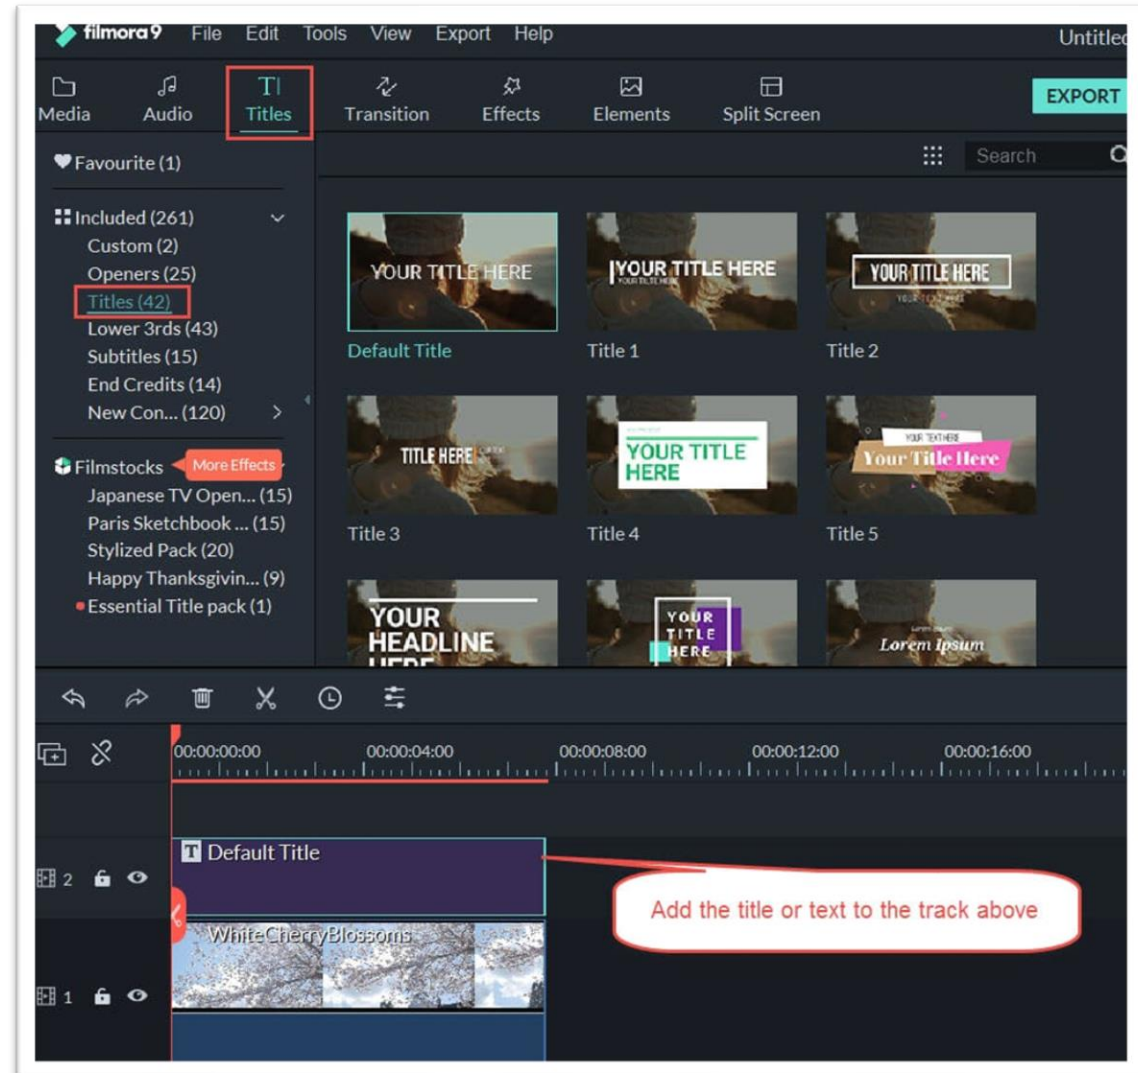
filmora9 File Edit Tools View Export Help Untitled

Media Audio Titles Transition Effects Elements Split Screen EXPORT

Favourite (1)

Included (261)
Custom (2)
Openers (25)
Titles (42)
Lower 3rds (43)
Subtitles (15)
End Credits (14)
New Con... (120)

Filmstocks More Effects
Japanese TV Open... (15)
Paris Sketchbook ... (15)
Stylized Pack (20)
Happy Thanksgivin... (9)
Essential Title pack (1)

Search

YOUR TITLE HERE
Default Title

YOUR TITLE HERE
Title 1

YOUR TITLE HERE
Title 2

TITLE HERE
Title 3

YOUR TITLE HERE
Title 4

YOUR TEXT HERE
Your Title Here
Title 5

YOUR HEADLINE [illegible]

YOUR TITLE HERE

Lorem Ipsum

00:00:00:00 00:00:04:00 00:00:08:00 00:00:12:00 00:00:16:00

Default Title

2

WhiteCherryBlossoms

1

Add the title or text to the track above